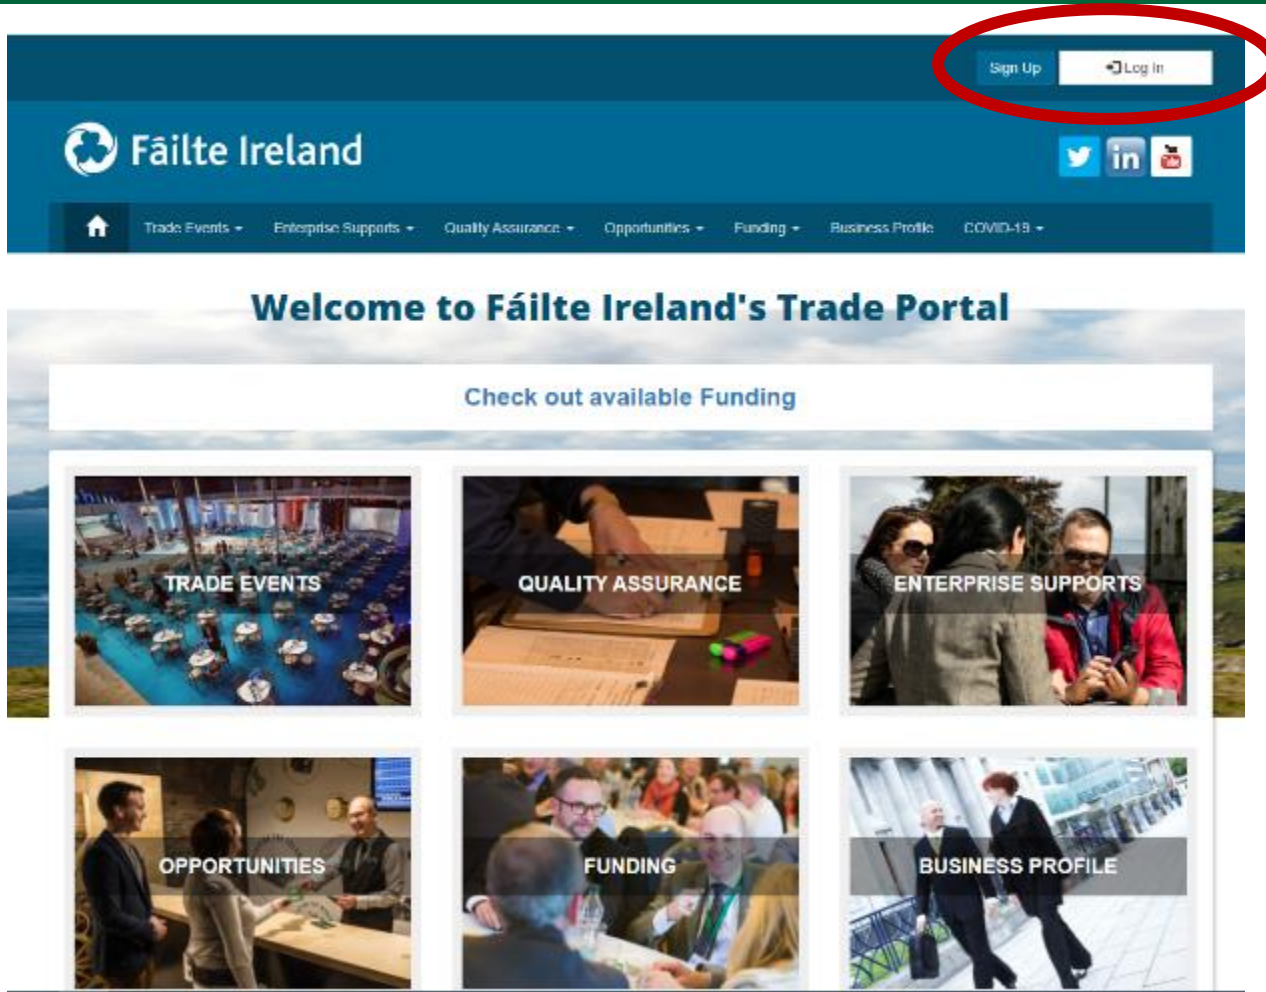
Sign Up
Log in

Fáilte Ireland

Trade Events
Enterprise Supports
Quality Assurance
Opportunities
Funding
Business Profile
COVID-19

Welcome to Fáilte Ireland's Trade Portal

Check out available Funding

TRADE EVENTS

QUALITY ASSURANCE

ENTERPRISE SUPPORTS

OPPORTUNITIES

FUNDING

BUSINESS PROFILE